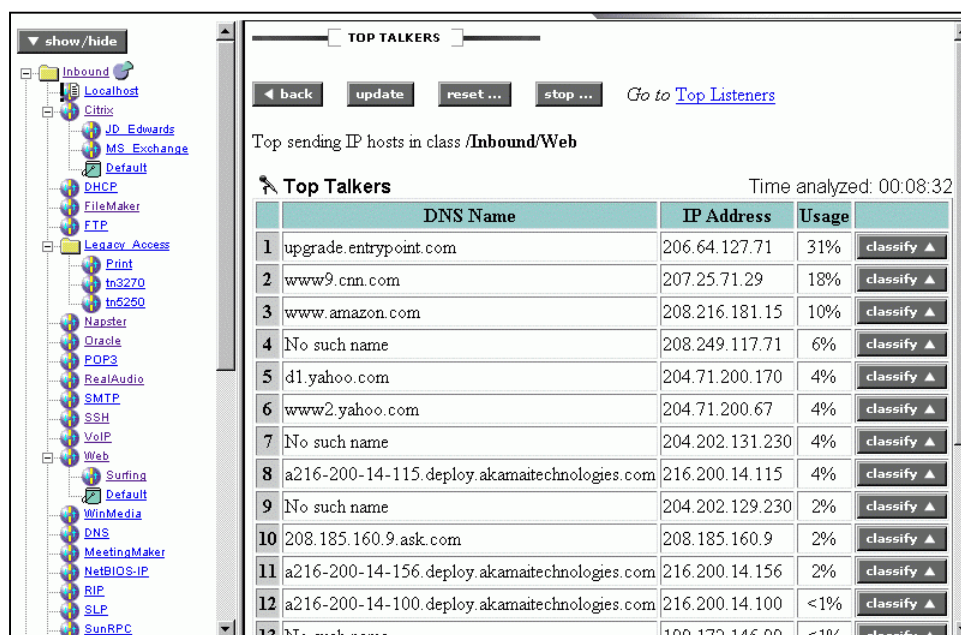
▼ show/hide

Inbound
Localhost
Citrix
JD_Edwards
MS_Exchange
Default
DHCP
FileMaker
FTP
Legacy_Access
Print
tn3270
tn5250
Napster
Oracle
POP3
RealAudio
SMTP
SSH
VoIP
Web
Surfing
Default
WinMedia
DNS
MeetingMaker
NetBIOS-IP
RIP
SLP
SunRPC

TOP TALKERS

◀ back update reset ... stop ... *Go to* Top Listeners

Top sending IP hosts in class **/Inbound/Web**

Top Talkers Time analyzed: 00:08:32

| | DNS Name | IP Address | Usage | |
|---|---|---|---|---|
| 1 | upgrade.entrypoint.com | 206.64.127.71 | 31% | classify ▲ |
| 2 | www9.cnn.com | 207.25.71.29 | 18% | classify ▲ |
| 3 | www.amazon.com | 208.216.181.15 | 10% | classify ▲ |
| 4 | No such name | 208.249.117.71 | 6% | classify ▲ |
| 5 | d1.yahoo.com | 204.71.200.170 | 4% | classify ▲ |
| 6 | www2.yahoo.com | 204.71.200.67 | 4% | classify ▲ |
| 7 | No such name | 204.202.131.230 | 4% | classify ▲ |
| 8 | a216-200-14-115.deploy.akamaitechnologies.com | 216.200.14.115 | 4% | classify ▲ |
| 9 | No such name | 204.202.129.230 | 2% | classify ▲ |
| 10 | 208.185.160.9.ask.com | 208.185.160.9 | 2% | classify ▲ |
| 11 | a216-200-14-156.deploy.akamaitechnologies.com | 216.200.14.156 | 2% | classify ▲ |
| 12 | a216-200-14-100.deploy.akamaitechnologies.com | 216.200.14.100 | <1% | classify ▲ |
| 13 | No such name | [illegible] | <1% | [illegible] |